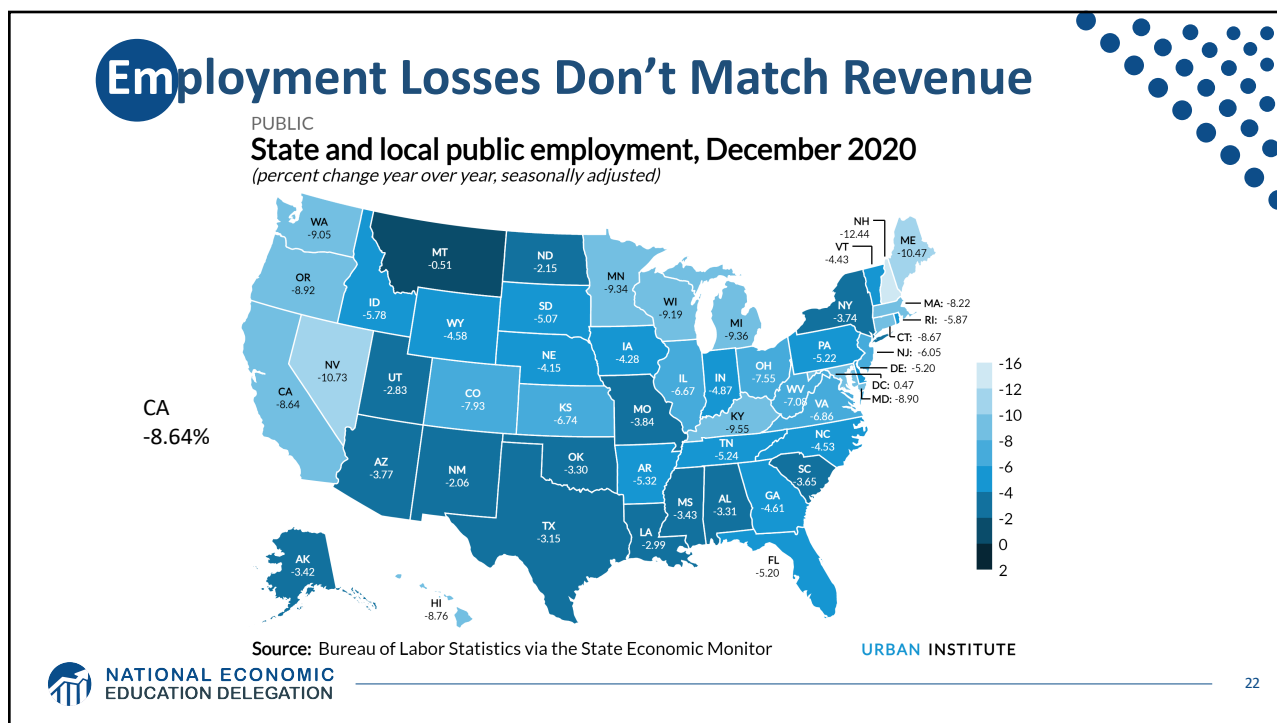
Employment Losses Don't Match Revenue

PUBLIC

State and local public employment, December 2020

(percent change year over year, seasonally adjusted)

CA
-8.64%

WA -9.05
OR -8.92
CA -8.64
NV -10.73
ID -5.78
MT -0.51
WY -4.58
UT -2.83
AZ -3.77
CO -7.93
NM -2.06
ND -2.15
SD -5.07
NE -4.15
KS -6.74
OK -3.30
TX -3.15
MN -9.34
IA -4.28
MO -3.84
AR -5.32
LA -2.99
WI -9.19
IL -6.67
MI -9.36
IN -4.87
OH -7.55
KY -9.55
TN -5.24
MS -3.43
AL -3.31
GA -4.61
FL -5.20
SC -3.65
NC -4.53
VA -6.86
WV -7.08
PA -5.22
NY -3.74
ME -10.47
NH -12.44
VT -4.43
MA: -8.22
RI: -5.87
CT: -8.67
NJ: -6.05
DE: -5.20
DC: 0.47
MD: -8.90
AK -3.42
HI -8.76

-16
-12
-10
-8
-6
-4
-2
0
2

Source: Bureau of Labor Statistics via the State Economic Monitor

URBAN INSTITUTE

NATIONAL ECONOMIC EDUCATION DELEGATION

22